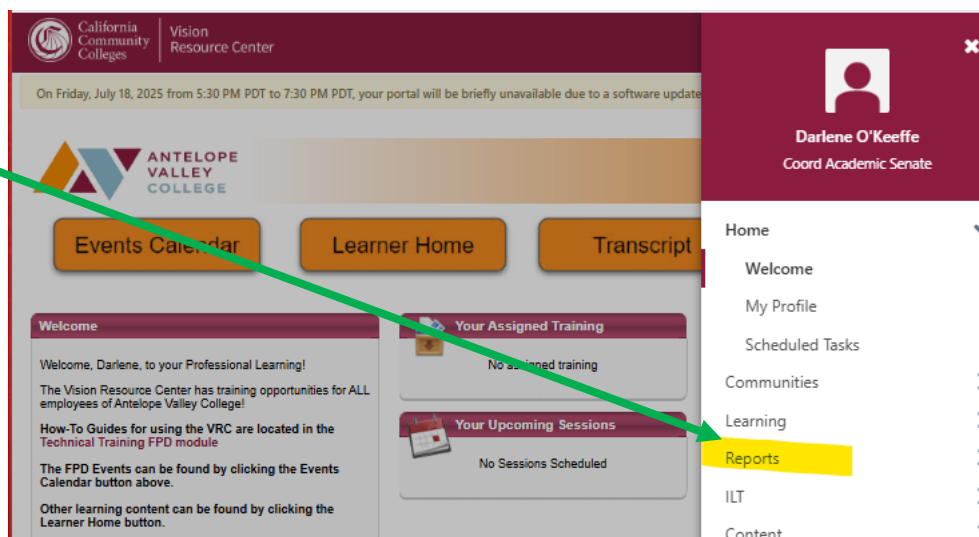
California Community Colleges | Vision Resource Center

On Friday, July 18, 2025 from 5:30 PM PDT to 7:30 PM PDT, your portal will be briefly unavailable due to a software update

ANTELOPE VALLEY COLLEGE

Events Calendar

Learner Home

Transcript

Welcome

Welcome, Darlene, to your Professional Learning!

The Vision Resource Center has training opportunities for ALL employees of Antelope Valley College!

How-To Guides for using the VRC are located in the Technical Training FPD module

The FPD Events can be found by clicking the Events Calendar button above.

Other learning content can be found by clicking the Learner Home button.

Your Assigned Training

No assigned training

Your Upcoming Sessions

No Sessions Scheduled

Darlene O'Keeffe
Coord Academic Senate

Home
Welcome
My Profile
Scheduled Tasks
Communities
Learning
Reports
ILT
Content